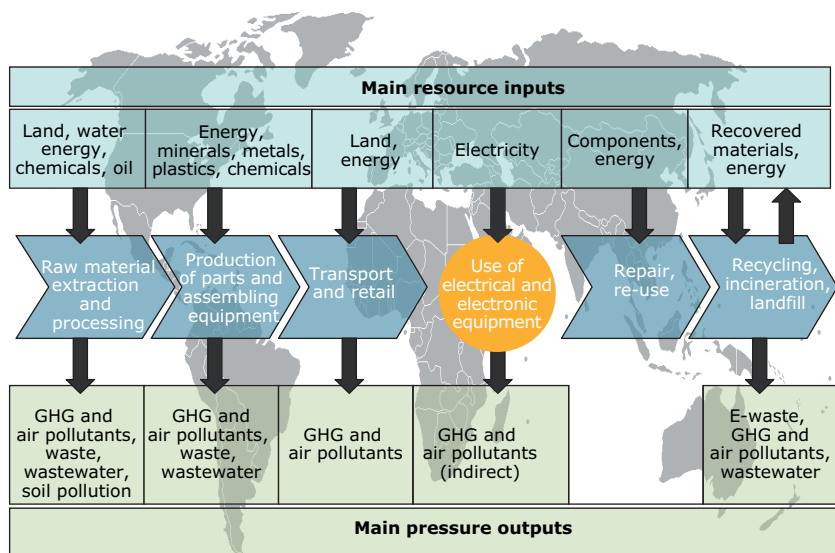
Main resource inputs

| Land, water energy, chemicals, oil | Energy, minerals, metals, plastics, chemicals | Land, energy | Electricity | Components, energy | Recovered materials, energy |
|---|---|---|---|---|---|

Raw material extraction and processing

Production of parts and assembling equipment

Transport and retail

Use of electrical and electronic equipment

Repair, re-use

Recycling, incineration, landfill

| GHG and air pollutants, waste, wastewater, soil pollution | GHG and air pollutants, waste, wastewater | GHG and air pollutants | GHG and air pollutants (indirect) | E-waste, GHG and air pollutants, wastewater |
|---|---|---|---|---|

Main pressure outputs